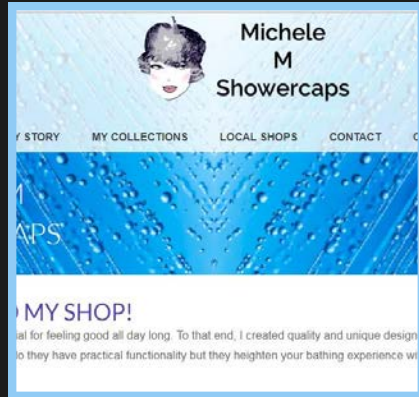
Michele
M
Showercaps

Y STORY MY COLLECTIONS LOCAL SHOPS CONTACT C

M
APS

MY SHOP!

ial for feeling good all day long. To that end, I created quality and unique design lo they have practical functionality but they heighten your bathing experience wi